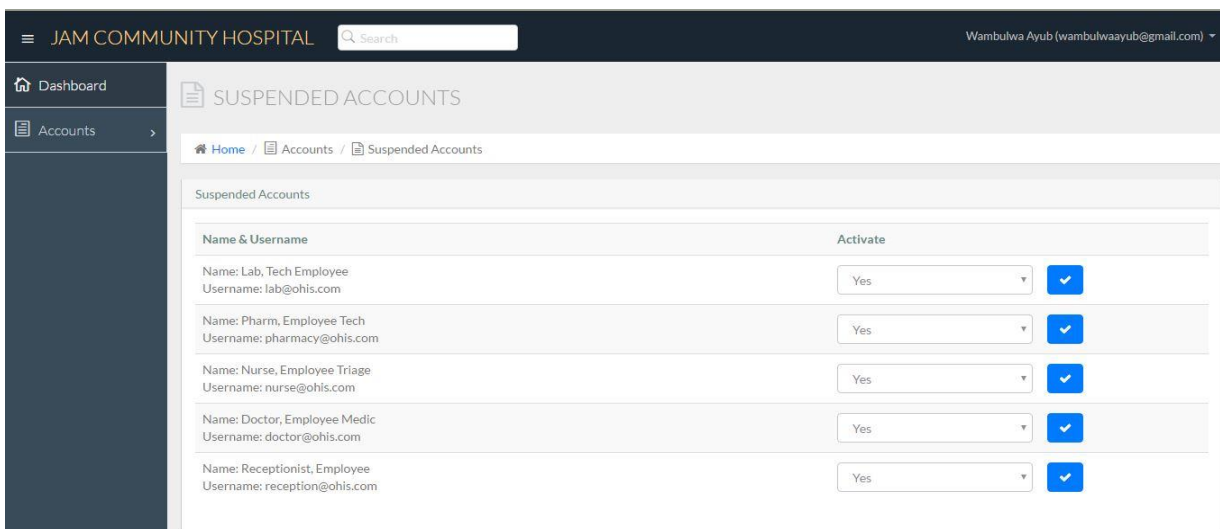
JAM COMMUNITY HOSPITAL Search

Wambulwa Ayub (wambulwaayub@gmail.com)

Dashboard

Accounts

SUSPENDED ACCOUNTS

Home / Accounts / Suspended Accounts

Suspended Accounts

| Name & Username | Activate |
|---|---|
| Name: Lab, Tech Employee<br>Username: lab@ohis.com | Yes |
| Name: Pharm, Employee Tech<br>Username: pharmacy@ohis.com | Yes |
| Name: Nurse, Employee Triage<br>Username: nurse@ohis.com | Yes |
| Name: Doctor, Employee Medic<br>Username: doctor@ohis.com | Yes |
| Name: Receptionist, Employee<br>Username: reception@ohis.com | Yes |